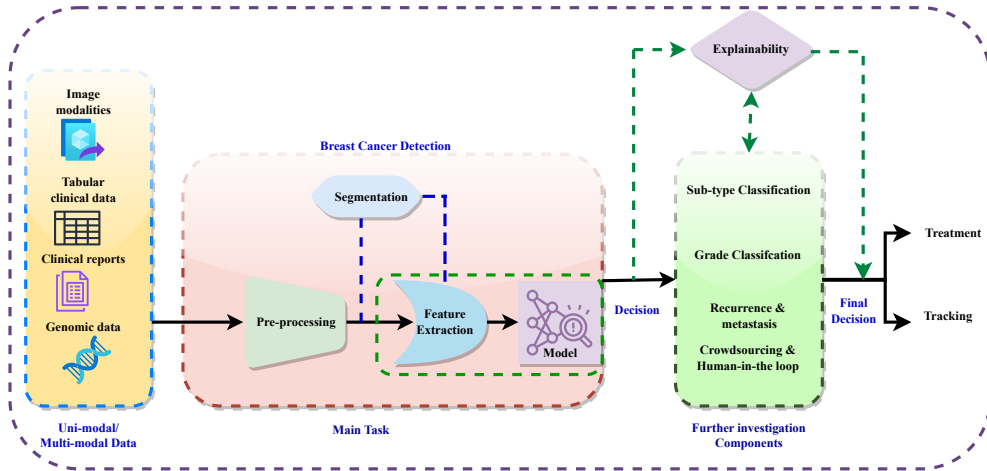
Explainability

Image modalities

Tabular clinical data

Clinical reports

Genomic data

Uni-modal/ Multi-modal Data

Breast Cancer Detection

Segmentation

Pre-processing

Feature Extraction

Model

Main Task

Decision

Sub-type Classification

Grade Classifcation

Recurrence & metastasis

Crowdsourcing & Human-in-the loop

Further investigation Components

Final Decision

Treatment

Tracking